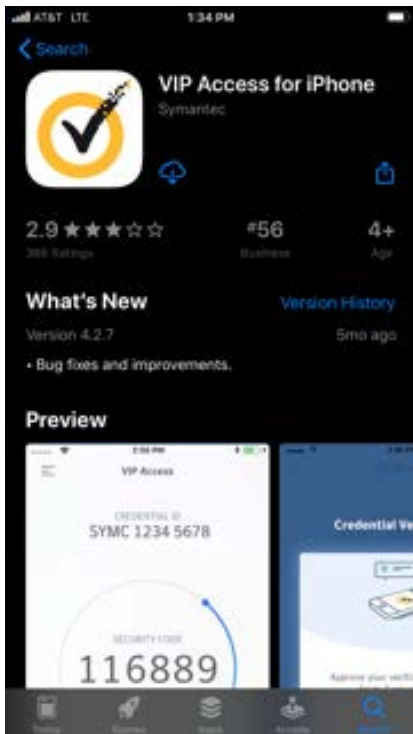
AT&T LTE 1:34 PM

Search

VIP Access for iPhone

Symantec

2.9 ★★★☆☆

366 Ratings

#56

Business

4+

Age

What's New

Version History

Version 4.2.7

5mo ago

• Bug fixes and improvements.

Preview

2:56 PM

VIP Access

CREDENTIAL ID

SYMC 1234 5678

SECURITY CODE

116889

Credential Ve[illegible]

Approve your verifi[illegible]

Today

Games

Apps

Arcade

Search